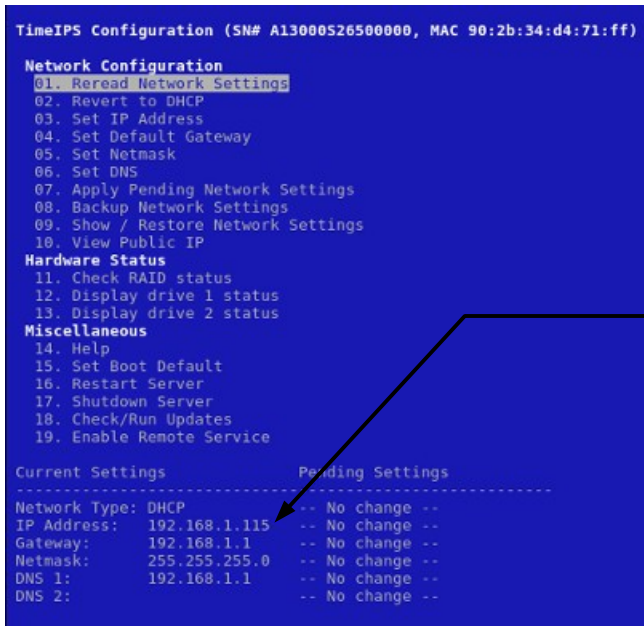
TimeIPS Configuration (SN# A13000S26500000, MAC 90:2b:34:d4:71:ff)

Network Configuration
01. Reread Network Settings
02. Revert to DHCP
03. Set IP Address
04. Set Default Gateway
05. Set Netmask
06. Set DNS
07. Apply Pending Network Settings
08. Backup Network Settings
09. Show / Restore Network Settings
10. View Public IP
Hardware Status
11. Check RAID status
12. Display drive 1 status
13. Display drive 2 status
Miscellaneous
14. Help
15. Set Boot Default
16. Restart Server
17. Shutdown Server
18. Check/Run Updates
19. Enable Remote Service

Current Settings Pending Settings
------------------------------------------------------------
Network Type: DHCP -- No change --
IP Address: 192.168.1.115 -- No change --
Gateway: 192.168.1.1 -- No change --
Netmask: 255.255.255.0 -- No change --
DNS 1: 192.168.1.1 -- No change --
DNS 2: -- No change --